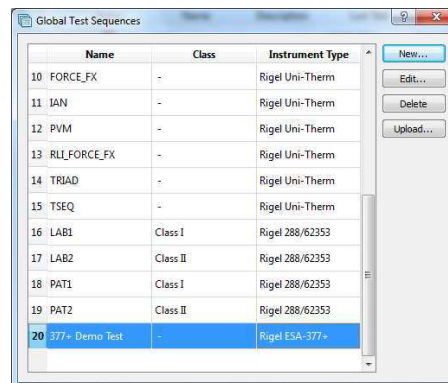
Global Test Sequences

| | Name | Class | Instrument Type |
|---|---|---|---|
| 10 | FORCE_FX | - | Rigel Uni-Therm |
| 11 | IAN | - | Rigel Uni-Therm |
| 12 | PVM | - | Rigel Uni-Therm |
| 13 | RLI_FORCE_FX | - | Rigel Uni-Therm |
| 14 | TRIAD | - | Rigel Uni-Therm |
| 15 | TSEQ | - | Rigel Uni-Therm |
| 16 | LAB1 | Class I | Rigel 288/62353 |
| 17 | LAB2 | Class II | Rigel 288/62353 |
| 18 | PAT1 | Class I | Rigel 288/62353 |
| 19 | PAT2 | Class II | Rigel 288/62353 |
| 20 | 377+ Demo Test | - | Rigel ESA-377+ |

New...
Edit...
Delete
Upload...